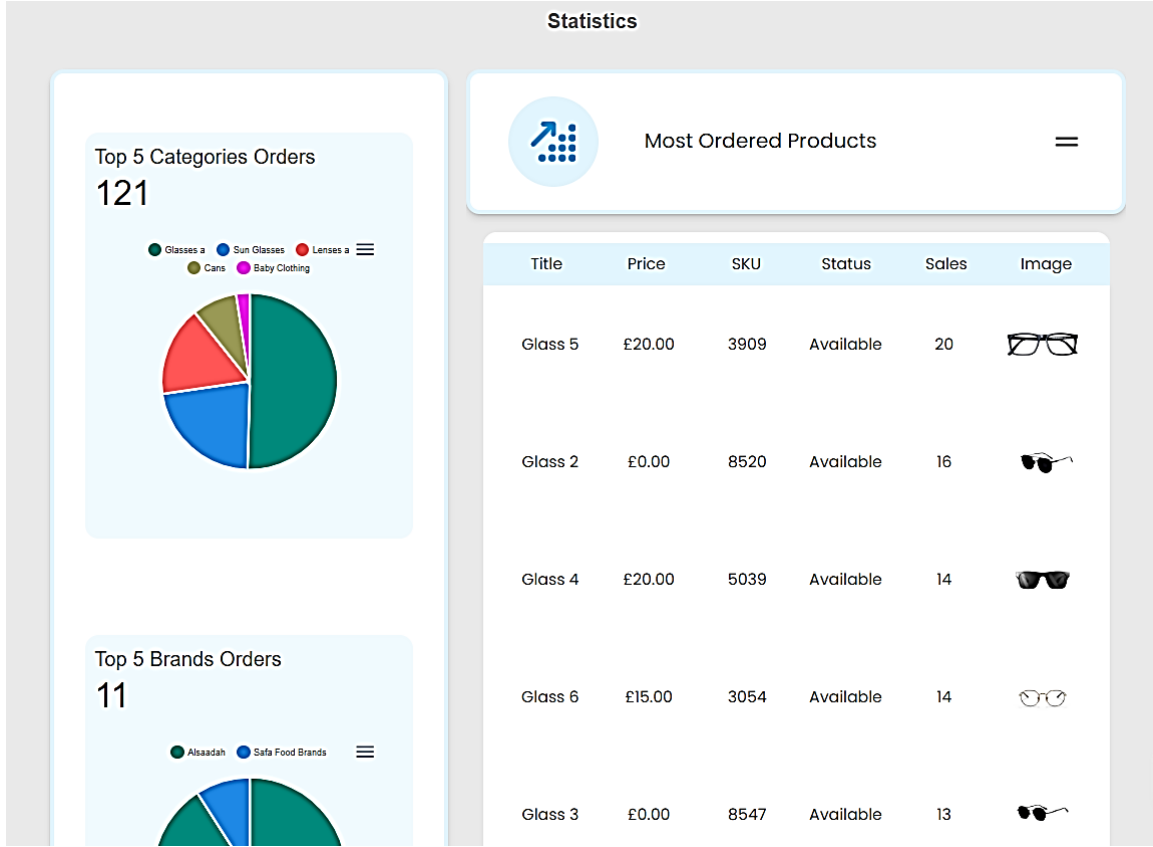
Statistics

Top 5 Categories Orders
121

Glasses a  Sun Glasses  Lenses a  Cans  Baby Clothing

Top 5 Brands Orders
11

Alsaadah  Safa Food Brands

Most Ordered Products

| Title | Price | SKU | Status | Sales | Image |
|---|---|---|---|---|---|
| Glass 5 | £20.00 | 3909 | Available | 20 | |
| Glass 2 | £0.00 | 8520 | Available | 16 | |
| Glass 4 | £20.00 | 5039 | Available | 14 | |
| Glass 6 | £15.00 | 3054 | Available | 14 | |
| Glass 3 | £0.00 | 8547 | Available | 13 | |